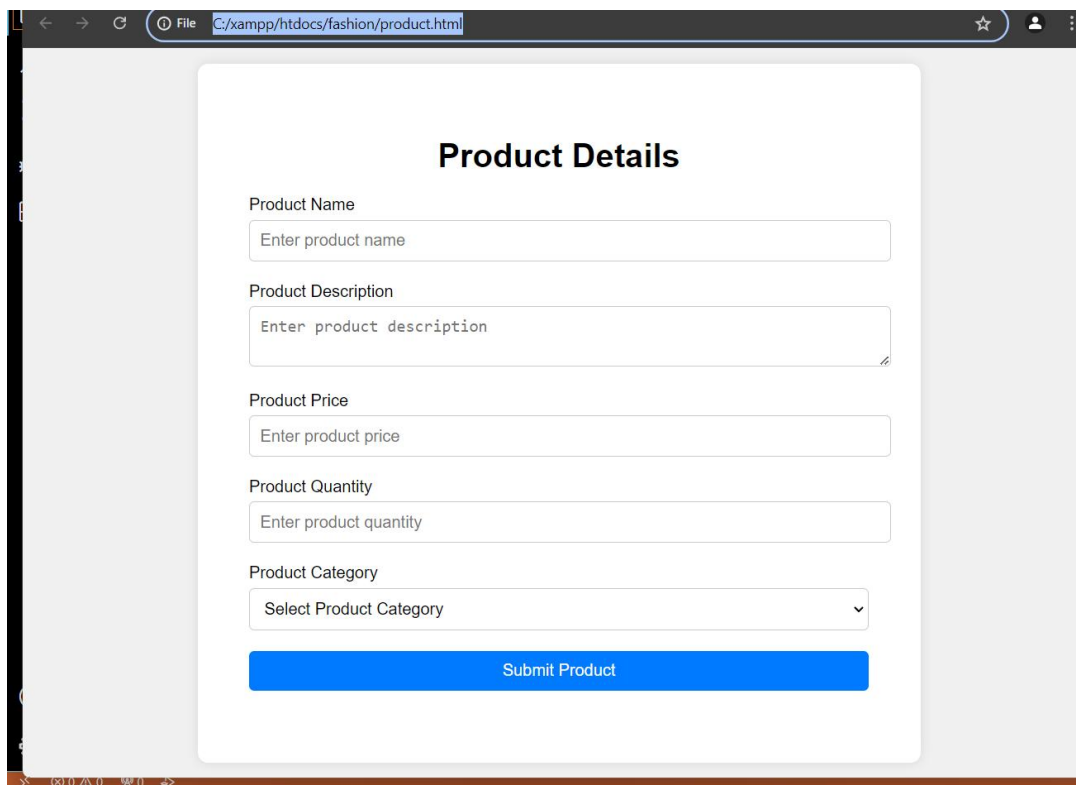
File C:/xampp/htdocs/fashion/product.html

Product Details

Product Name

Enter product name

Product Description

Enter product description

Product Price

Enter product price

Product Quantity

Enter product quantity

Product Category

Select Product Category

Submit Product